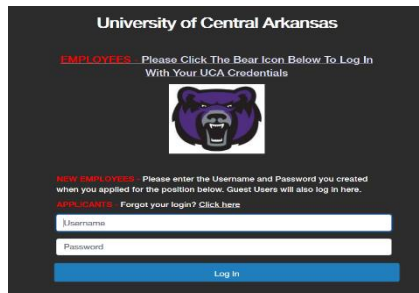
University of Central Arkansas

EMPLOYEES - Please Click The Bear Icon Below To Log In With Your UCA Credentials

NEW EMPLOYEES - Please enter the Username and Password you created when you applied for the position below. Guest Users will also log in here.

APPLICANTS - Forgot your login? Click here

Username

Password

Log In